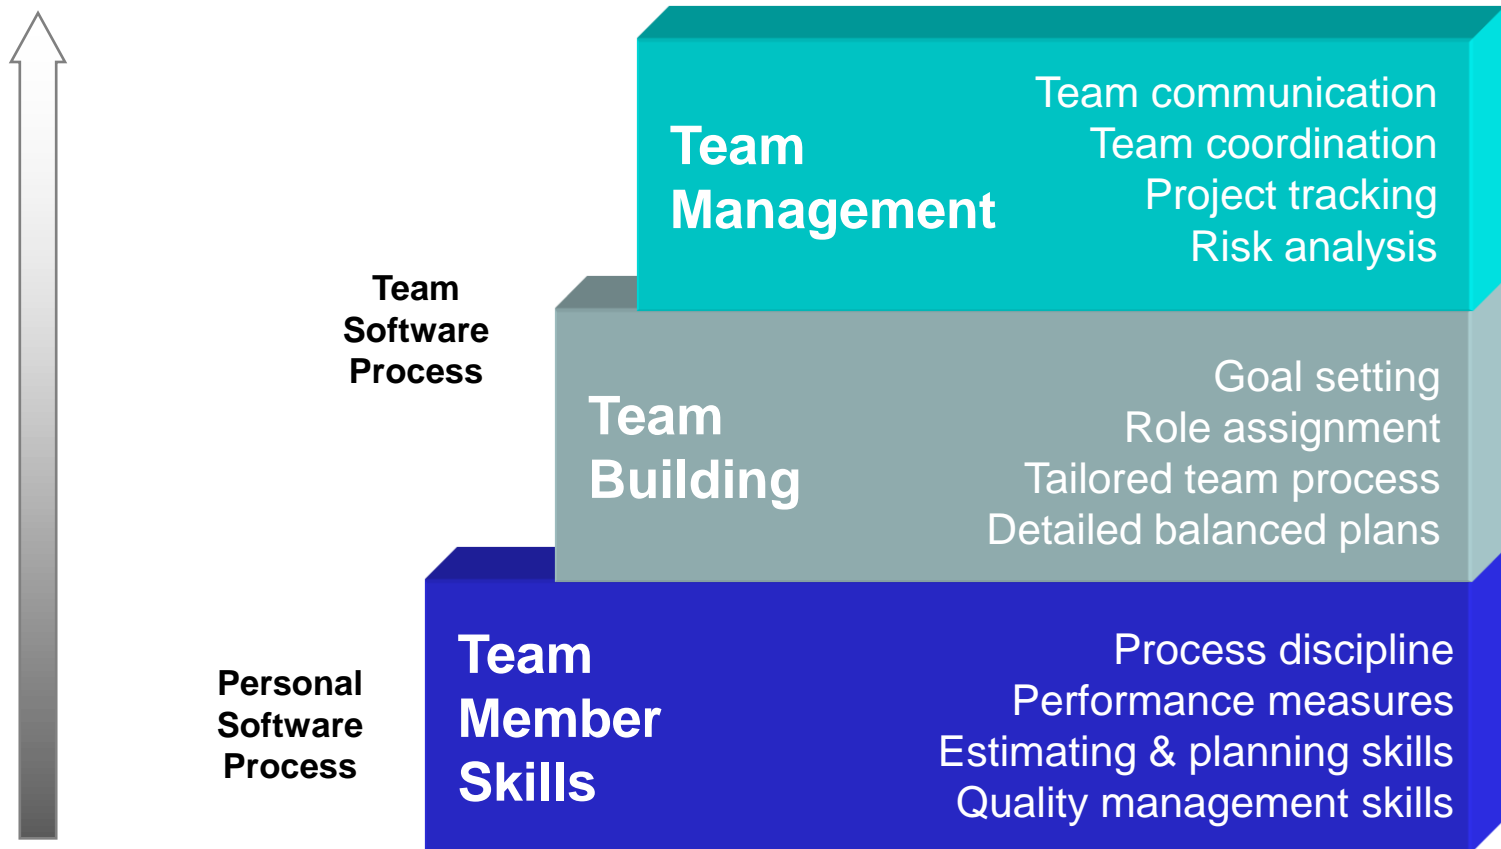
Team Management

Team communication
Team coordination
Project tracking
Risk analysis

Team Software Process

Team Building

Goal setting
Role assignment
Tailored team process
Detailed balanced plans

Personal Software Process

Team Member Skills

Process discipline
Performance measures
Estimating & planning skills
Quality management skills